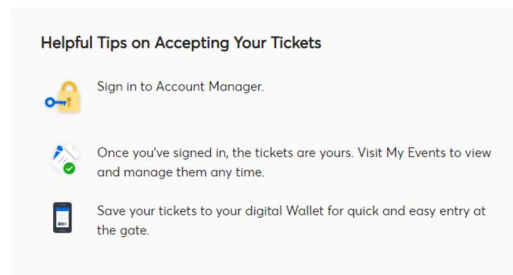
Helpful Tips on Accepting Your Tickets

Sign in to Account Manager.

Once you've signed in, the tickets are yours. Visit My Events to view and manage them any time.

Save your tickets to your digital Wallet for quick and easy entry at the gate.